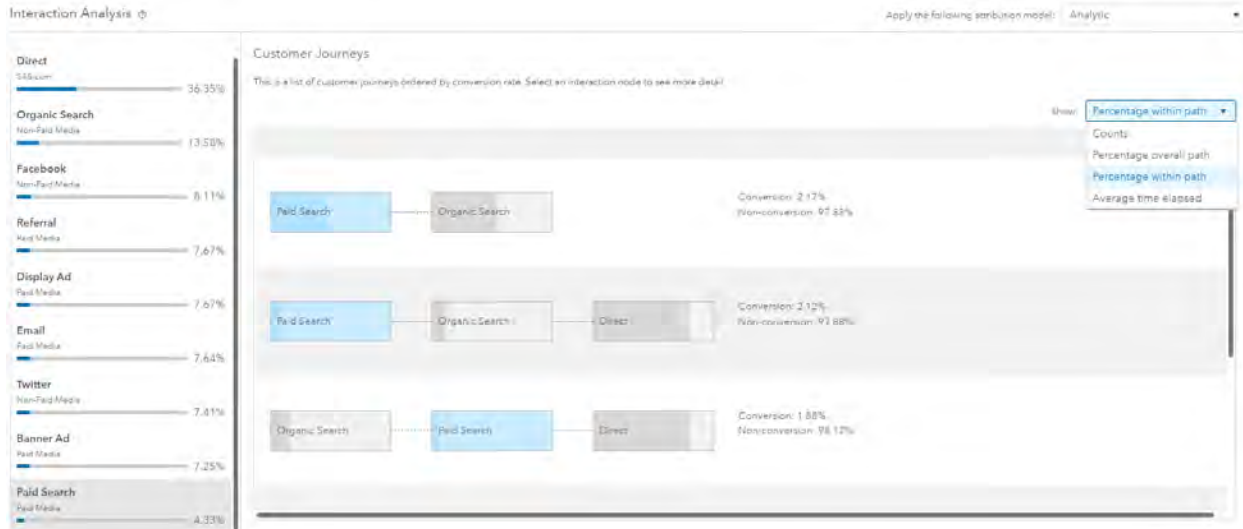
Interaction Analysis

Apply the following attribution model: Analytic

Direct
SAS.com
36.35%

Organic Search
Non-Paid Media
13.58%

Facebook
Non-Paid Media
8.11%

Referral
Paid Media
7.67%

Display Ad
Paid Media
7.67%

Email
Paid Media
7.64%

Twitter
Non-Paid Media
7.41%

Banner Ad
Paid Media
7.25%

Paid Search
Paid Media
4.33%

Customer Journeys

This is a list of customer journeys ordered by conversion rate. Select an interaction node to see more detail.

Show: Percentage within path

Counts
Percentage overall path
Percentage within path
Average time elapsed

Paid Search — Organic Search
Conversion: 2.17%
Non-conversion: 97.83%

Paid Search — Organic Search — Direct
Conversion: 2.12%
Non-conversion: 97.88%

Organic Search — Paid Search — Direct
Conversion: 1.88%
Non-conversion: 98.12%